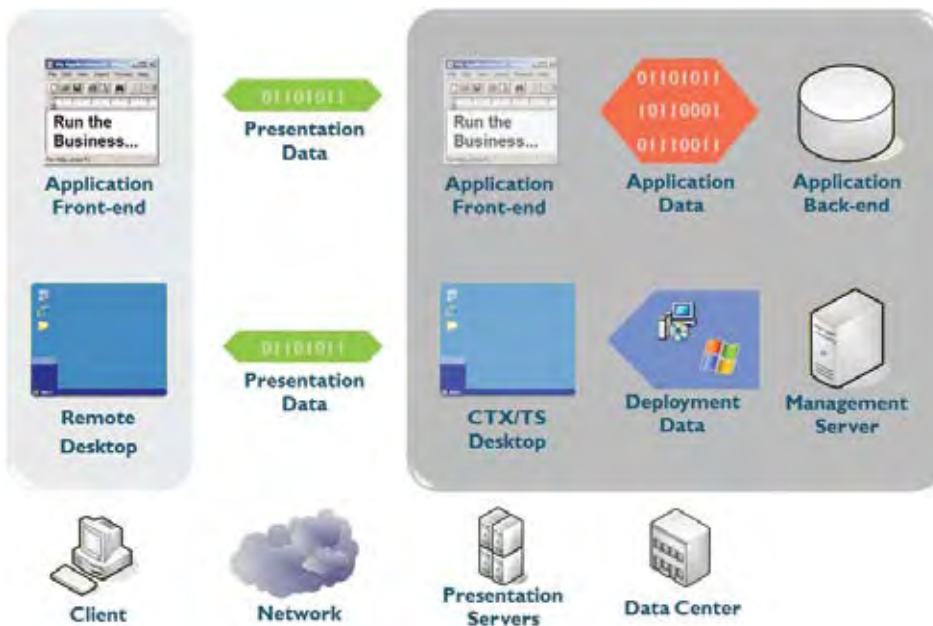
Run the Business...

Application Front-end

01101011

Presentation Data

Run the Business...

Application Front-end

01101011
10110001
01110011

Application Data

Application Back-end

Remote Desktop

01101011

Presentation Data

CTX/TS Desktop

Deployment Data

Management Server

Client

Network

Presentation Servers

Data Center